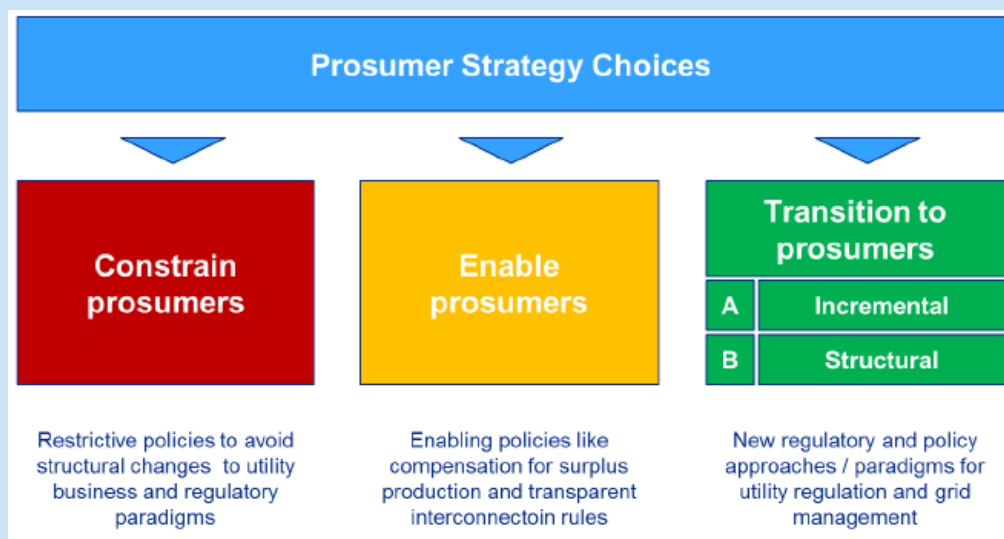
Prosumer Strategy Choices

Constrain prosumers

Enable prosumers

Transition to prosumers

A Incremental

B Structural

Restrictive policies to avoid structural changes to utility business and regulatory paradigms

Enabling policies like compensation for surplus production and transparent interconnectoin rules

New regulatory and policy approaches / paradigms for utility regulation and grid management